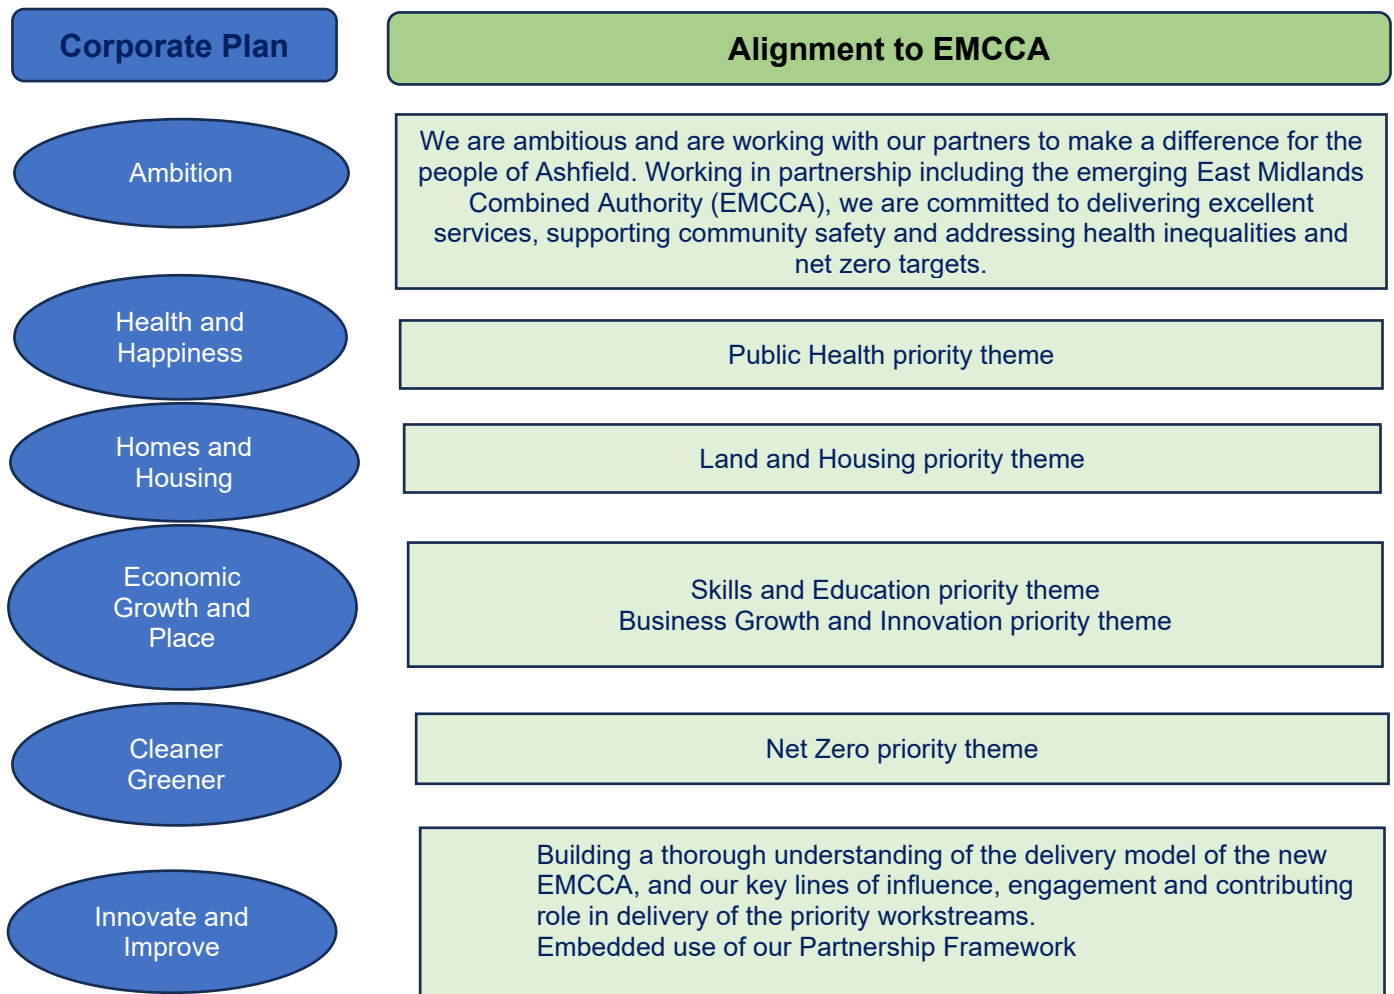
Corporate Plan

Alignment to EMCCA

Ambition

We are ambitious and are working with our partners to make a difference for the people of Ashfield. Working in partnership including the emerging East Midlands Combined Authority (EMCCA), we are committed to delivering excellent services, supporting community safety and addressing health inequalities and net zero targets.

Health and Happiness

Public Health priority theme

Homes and Housing

Land and Housing priority theme

Economic Growth and Place

Skills and Education priority theme
Business Growth and Innovation priority theme

Cleaner Greener

Net Zero priority theme

Innovate and Improve

Building a thorough understanding of the delivery model of the new EMCCA, and our key lines of influence, engagement and contributing role in delivery of the priority workstreams.
Embedded use of our Partnership Framework